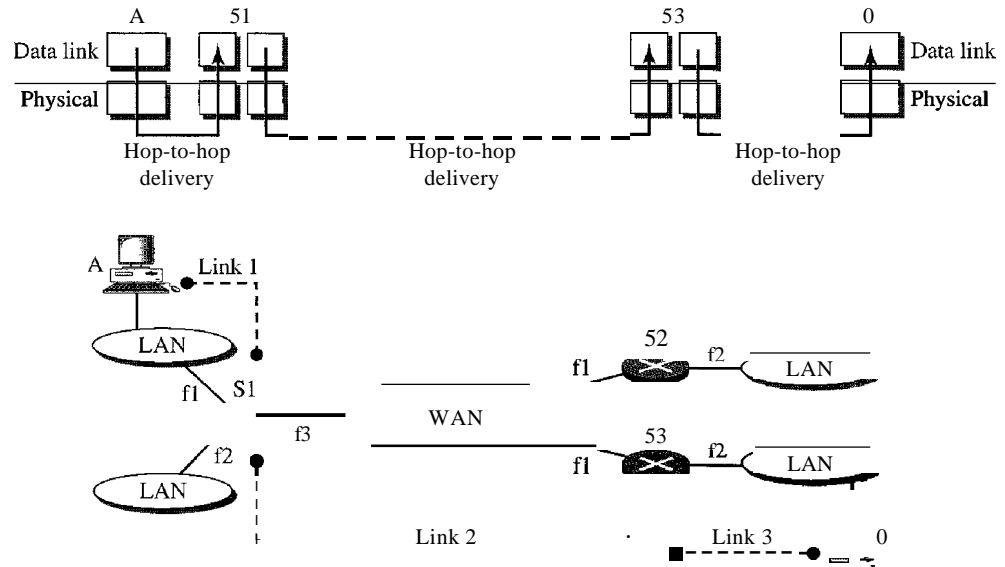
A 51 53 0

Data link Data link

Physical Physical

Hop-to-hop delivery

Hop-to-hop delivery

Hop-to-hop delivery

A

Link 1

LAN

f1 S1

f3

f2

LAN

WAN

52

f1 f2

LAN

53

f1 f2

LAN

Link 2

Link 3

0